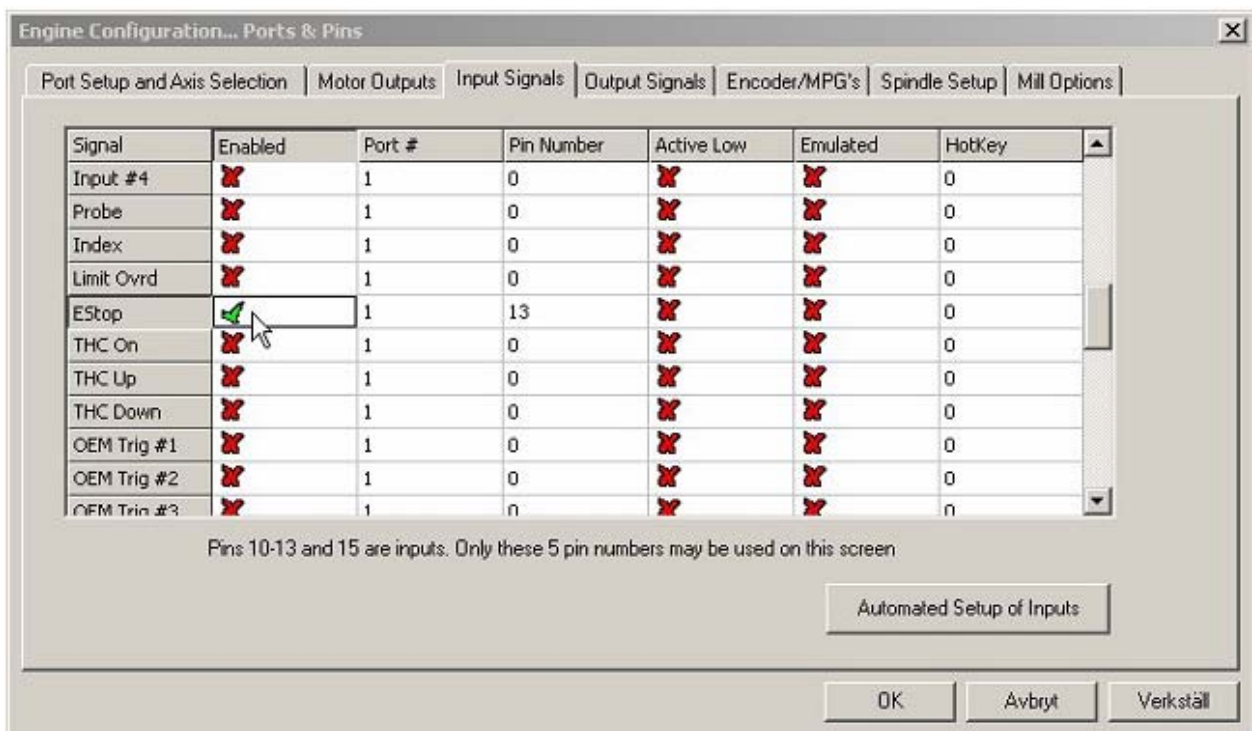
Engine Configuration... Ports & Pins

Port Setup and Axis Selection | Motor Outputs | Input Signals | Output Signals | Encoder/MPG's | Spindle Setup | Mill Options

| Signal | Enabled | Port # | Pin Number | Active Low | Emulated | HotKey |
|---|---|---|---|---|---|---|
| Input #4 | ✗ | 1 | 0 | ✗ | ✗ | 0 |
| Probe | ✗ | 1 | 0 | ✗ | ✗ | 0 |
| Index | ✗ | 1 | 0 | ✗ | ✗ | 0 |
| Limit Ovrd | ✗ | 1 | 0 | ✗ | ✗ | 0 |
| EStop | ✓ | 1 | 13 | ✗ | ✗ | 0 |
| THC On | ✗ | 1 | 0 | ✗ | ✗ | 0 |
| THC Up | ✗ | 1 | 0 | ✗ | ✗ | 0 |
| THC Down | ✗ | 1 | 0 | ✗ | ✗ | 0 |
| OEM Trig #1 | ✗ | 1 | 0 | ✗ | ✗ | 0 |
| OEM Trig #2 | ✗ | 1 | 0 | ✗ | ✗ | 0 |
| OEM Trig #3 | ✗ | 1 | 0 | ✗ | ✗ | 0 |

Pins 10-13 and 15 are inputs. Only these 5 pin numbers may be used on this screen

Automated Setup of Inputs

OK | Avbryt | Verkställ